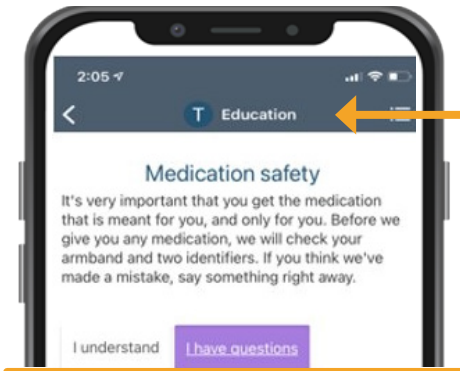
2:05
<
T Education

Medication safety

It's very important that you get the medication that is meant for you, and only for you. Before we give you any medication, we will check your armband and two identifiers. If you think we've made a mistake, say something right away.

I understand
I have questions